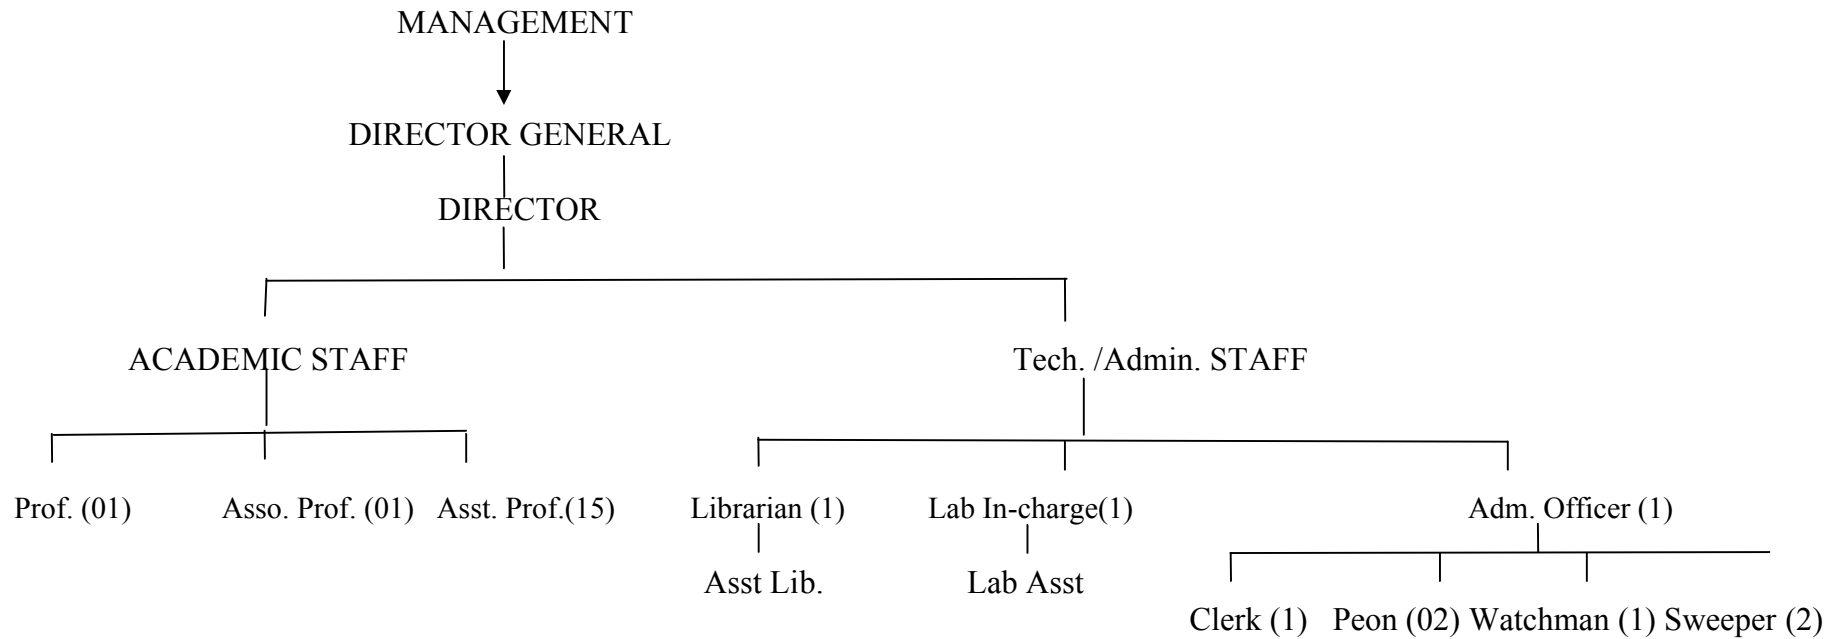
MANAGEMENT

DIRECTOR GENERAL

DIRECTOR

ACADEMIC STAFF

Tech. /Admin. STAFF

Prof. (01)

Asso. Prof. (01)

Asst. Prof.(15)

Librarian (1)

Asst Lib.

Lab In-charge(1)

Lab Asst

Adm. Officer (1)

Clerk (1)

Peon (02)

Watchman (1)

Sweeper (2)